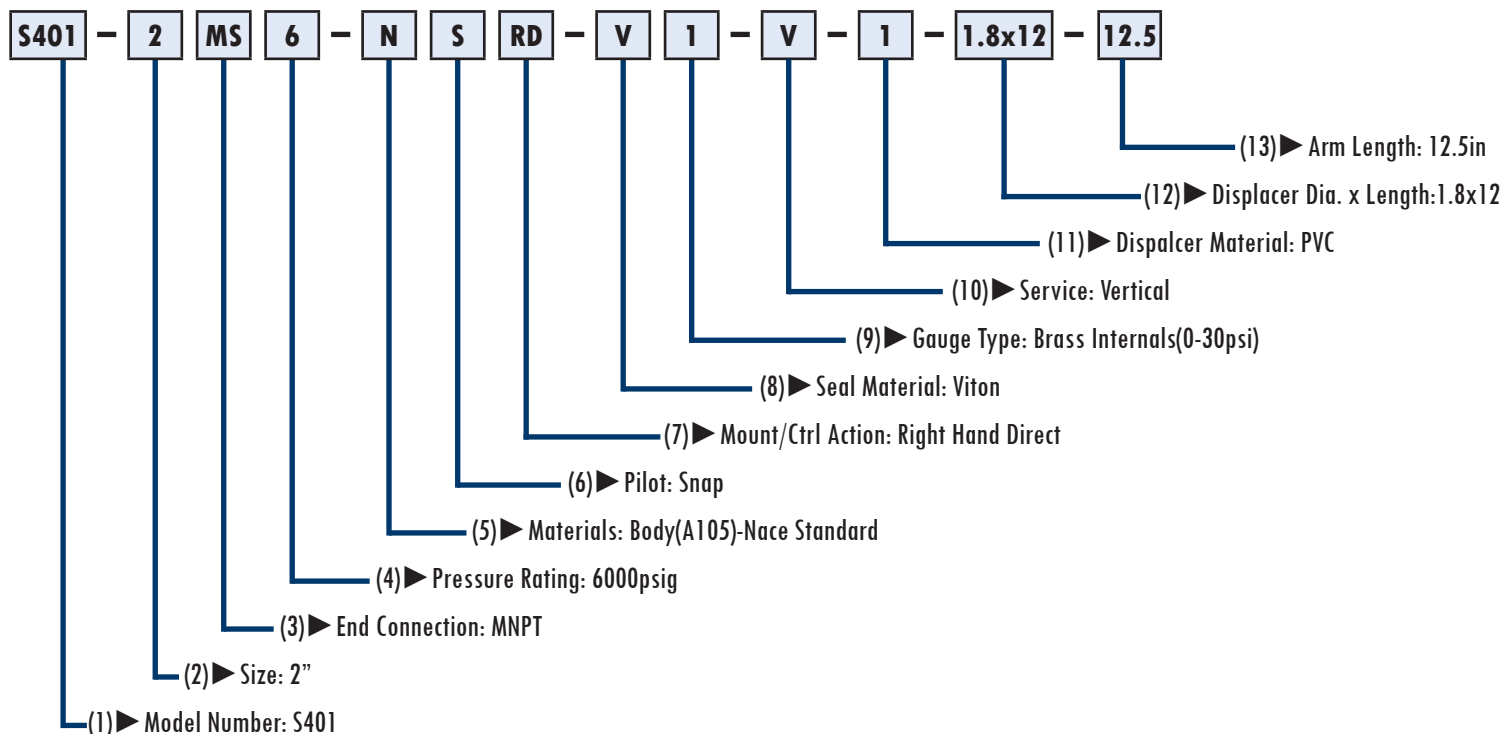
S401 – 2 MS 6 – N S RD – V 1 – V – 1 – 1.8x12 – 12.5

(13)▶ Arm Length: 12.5in

(12)▶ Displacer Dia. x Length:1.8x12

(11)▶ Dispalcer Material: PVC

(10)▶ Service: Vertical

(9)▶ Gauge Type: Brass Internals(0-30psi)

(8)▶ Seal Material: Viton

(7)▶ Mount/Ctrl Action: Right Hand Direct

(6)▶ Pilot: Snap

(5)▶ Materials: Body(A105)-Nace Standard

(4)▶ Pressure Rating: 6000psig

(3)▶ End Connection: MNPT

(2)▶ Size: 2”

(1)▶ Model Number: S401